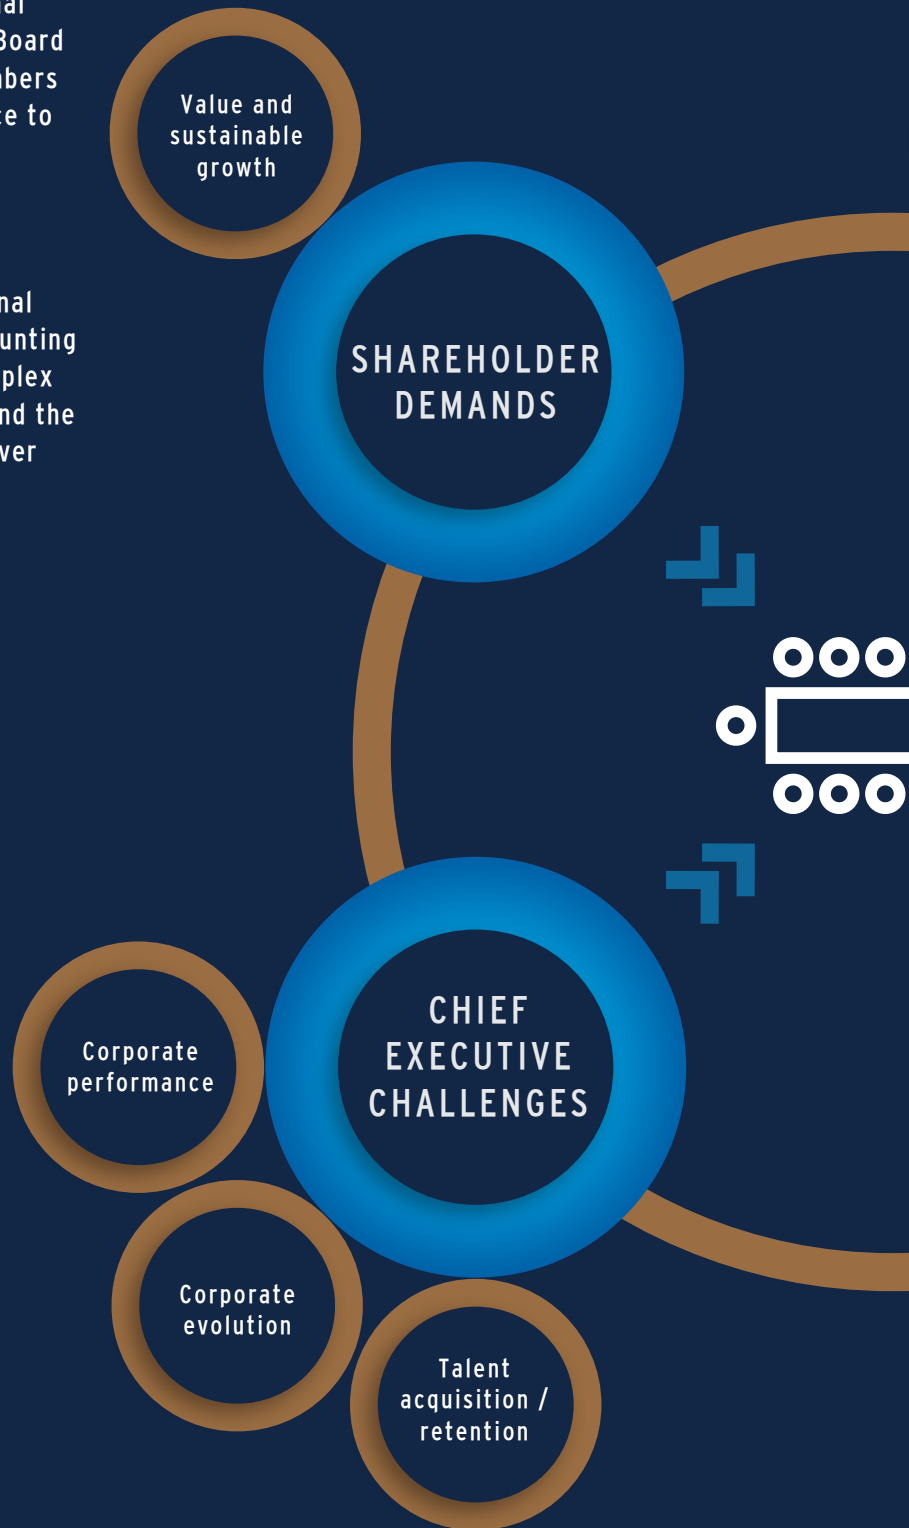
al
Board
nbers
e to

nal
unting
plex
nd the
ver

Value and sustainable growth

SHAREHOLDER DEMANDS

CHIEF EXECUTIVE CHALLENGES

Corporate performance

Corporate evolution

Talent acquisition / retention